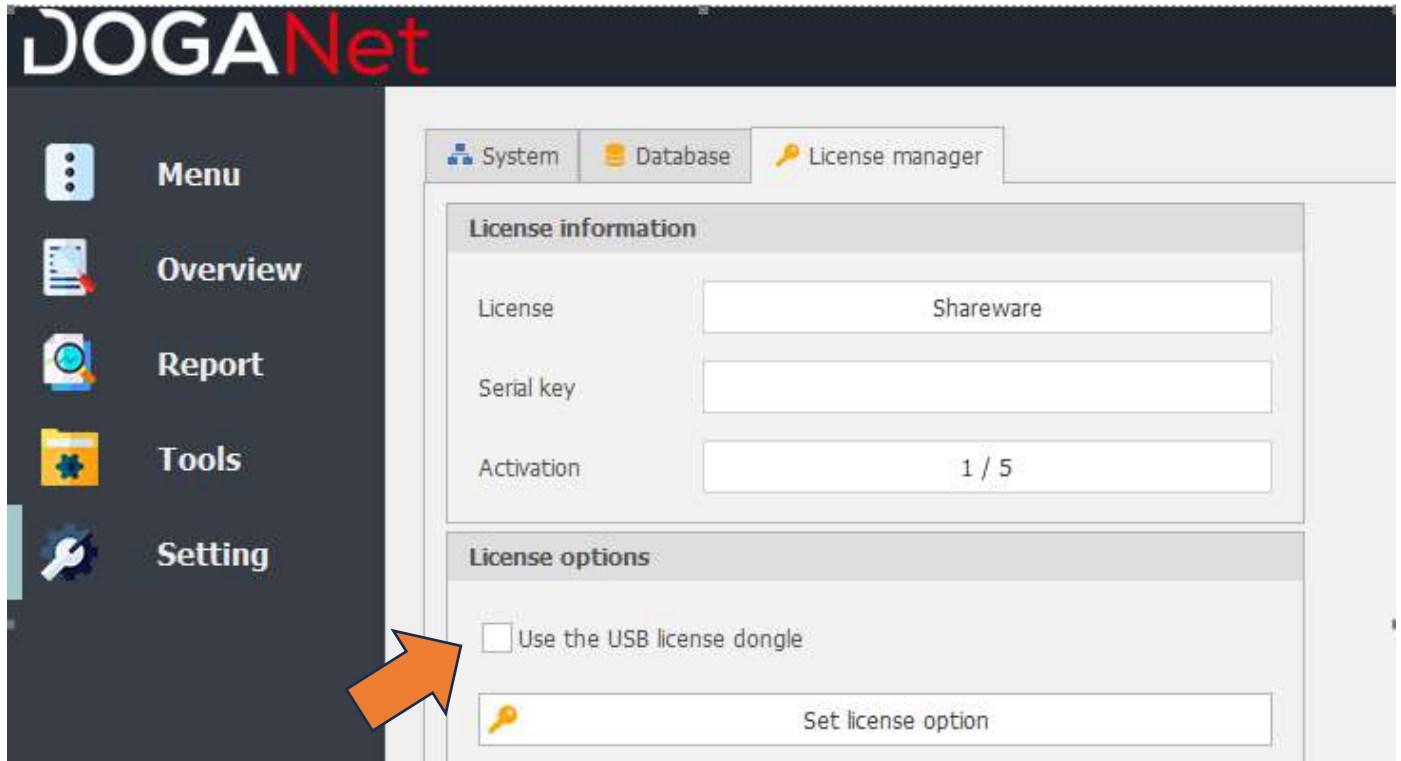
DOGANet

Menu
Overview
Report
Tools
Setting

System
Database
License manager

License information

License
Shareware

Serial key

Activation
1 / 5

License options

Use the USB license dongle

Set license option